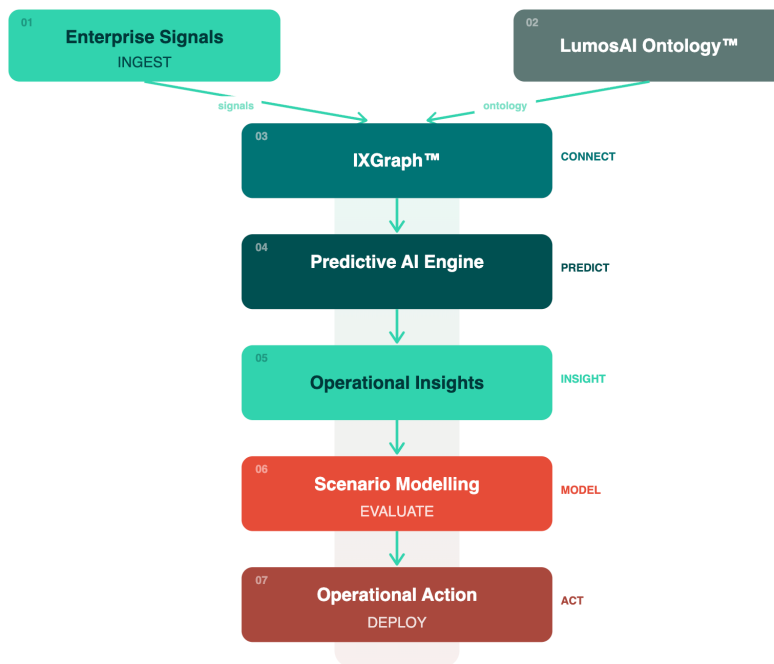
01
Enterprise Signals
INGEST

02
LumosAI Ontology™

signals

ontology

03
IXGraph™
CONNECT

04
Predictive AI Engine
PREDICT

05
Operational Insights
INSIGHT

06
Scenario Modelling
EVALUATE
MODEL

07
Operational Action
DEPLOY
ACT